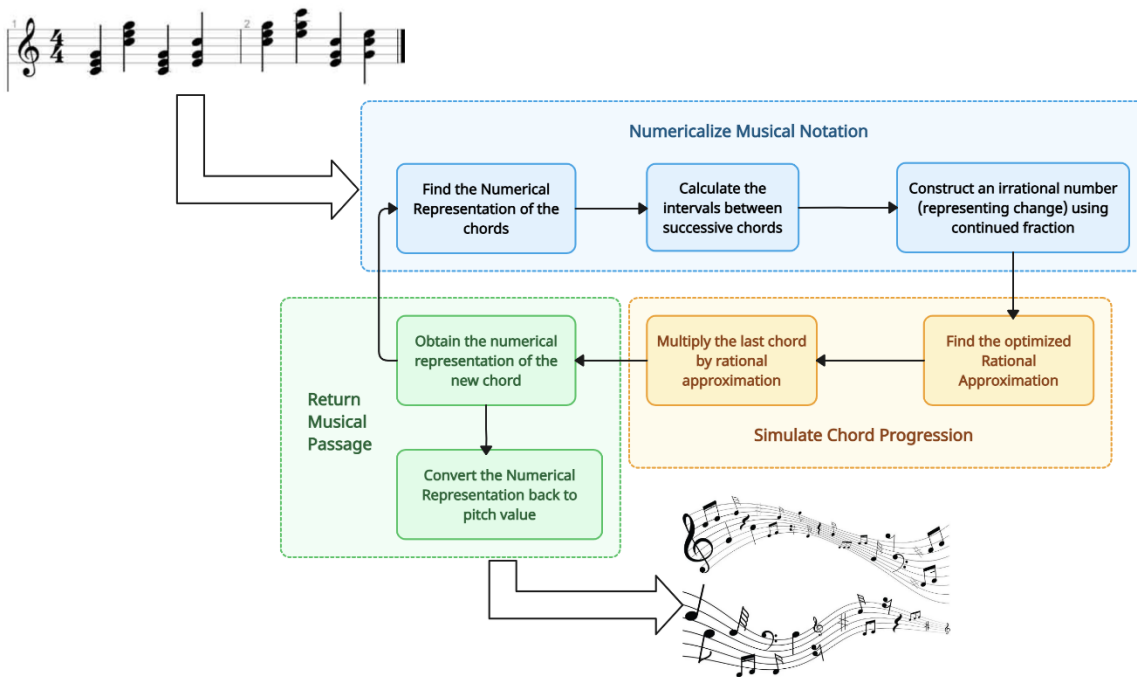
1

$\frac{4}{4}$

2

Numericalize Musical Notation

Find the Numerical Representation of the chords

Calculate the intervals between successive chords

Construct an irrational number (representing change) using continued fraction

Find the optimized Rational Approximation

Multiply the last chord by rational approximation

Simulate Chord Progression

Obtain the numerical representation of the new chord

Return Musical Passage

Convert the Numerical Representation back to pitch value